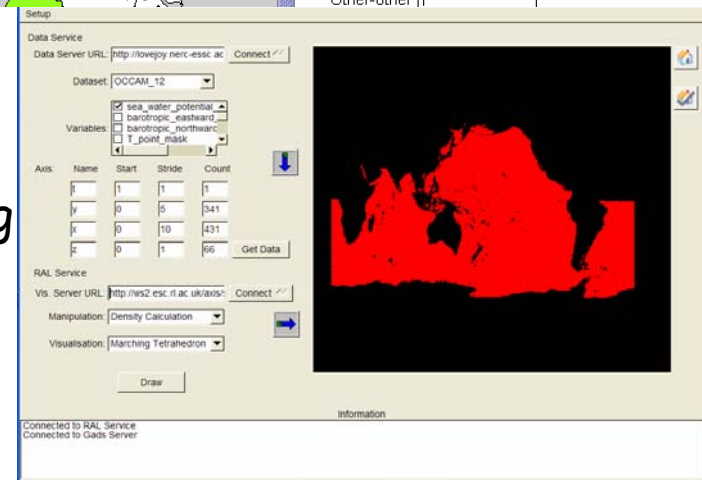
Other-other

Setup

Data Service

Data Server URL: http://lovejoy.nerc-essc.ac Connect

Dataset: OCCAM_12

Variables: sea_water_potential_ barotropic_eastward_ barotropic_northwarc T_point_mask

| Axis: | Name | Start | Stride | Count |
|---|---|---|---|---|
| | t | 1 | 1 | 1 |
| | y | 0 | 5 | 341 |
| | x | 0 | 10 | 431 |
| | z | 0 | 1 | 66 |

Get Data

g

RAL Service

Vis. Server URL: http://ws2.esc.rl.ac.uk/axis/ Connect

Manipulation: Density Calculation

Visualisation: Marching Tetrahedron

Draw

Information

Connected to RAL Service
Connected to Gads Server